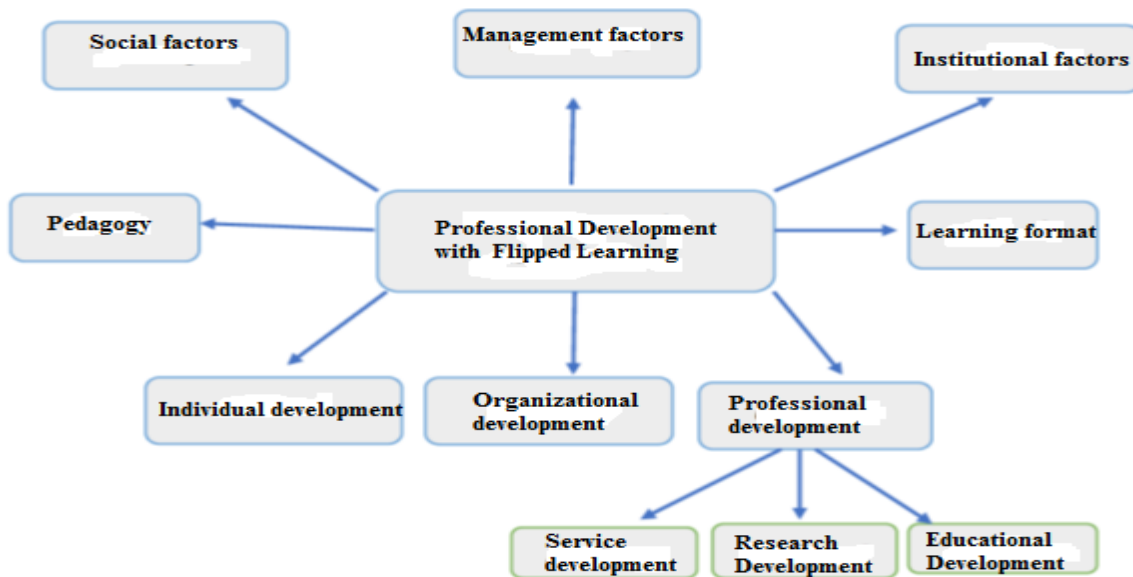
Social factors

Management factors

Institutional factors

Pedagogy

Professional Development with Flipped Learning

Learning format

Individual development

Organizational development

Professional development

Service development

Research Development

Educational Development